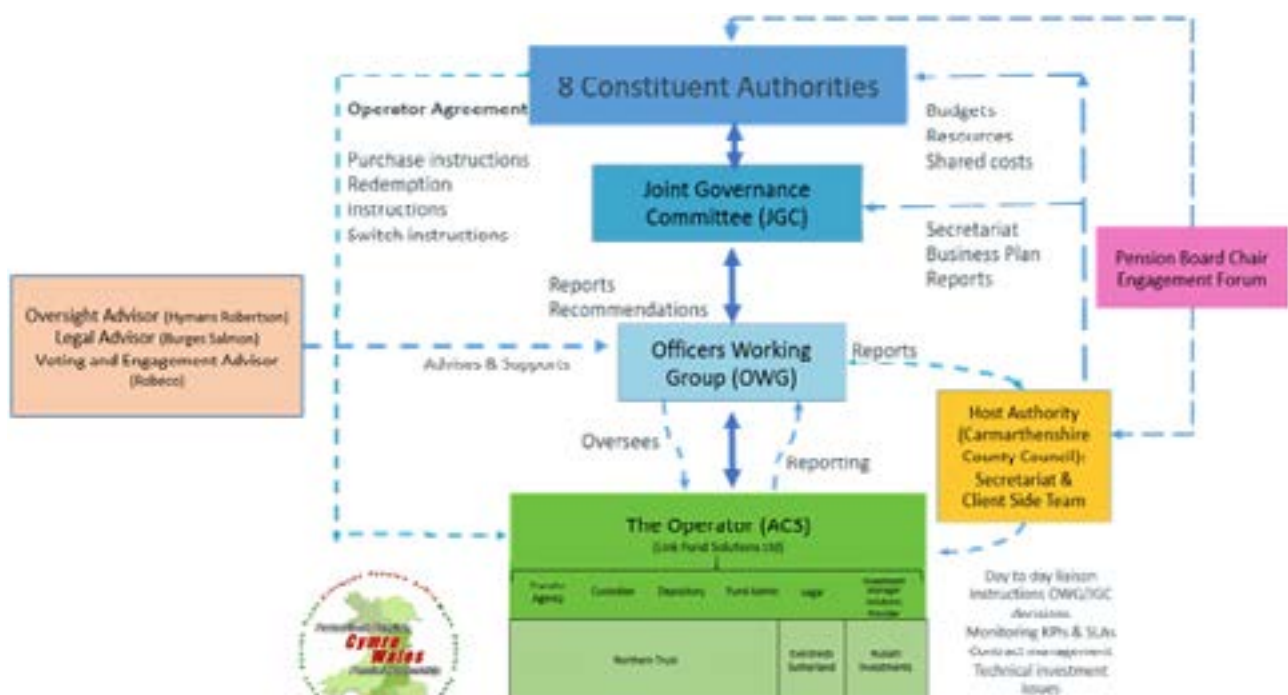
8 Constituent Authorities

Operator Agreement

Purchase instructions
Redemption
Instructions
Switch instructions

Budgets
Resources
Shared costs

Joint Governance Committee (JGC)

Secretariat
Business Plan
Reports

Pension Board Chair Engagement Forum

Reports
Recommendations

Oversight Advisor (Hymans Robertson)
Legal Advisor (Burges Salmon)
Voting and Engagement Advisor (Robeco)

Advises & Supports

Officers Working Group (OWG)

Reports

Host Authority (Carmarthenshire County Council): Secretariat & Client Side Team

Oversees

Reporting

The Operator (ACS)
(Link Fund Solutions Ltd)

| Transfer Agency | Custodian | Depositary | Fund Admin | Legal | Investment Manager Solutions Provider |
|---|---|---|---|---|---|
| Northern Trust | | | | Eversheds Sutherland | Russell Investments |

Day to day liaison
Instructions OWG/JGC decisions
Monitoring KPIs & SLAs
Contract management
Technical investment issues

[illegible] Cymru Wales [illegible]